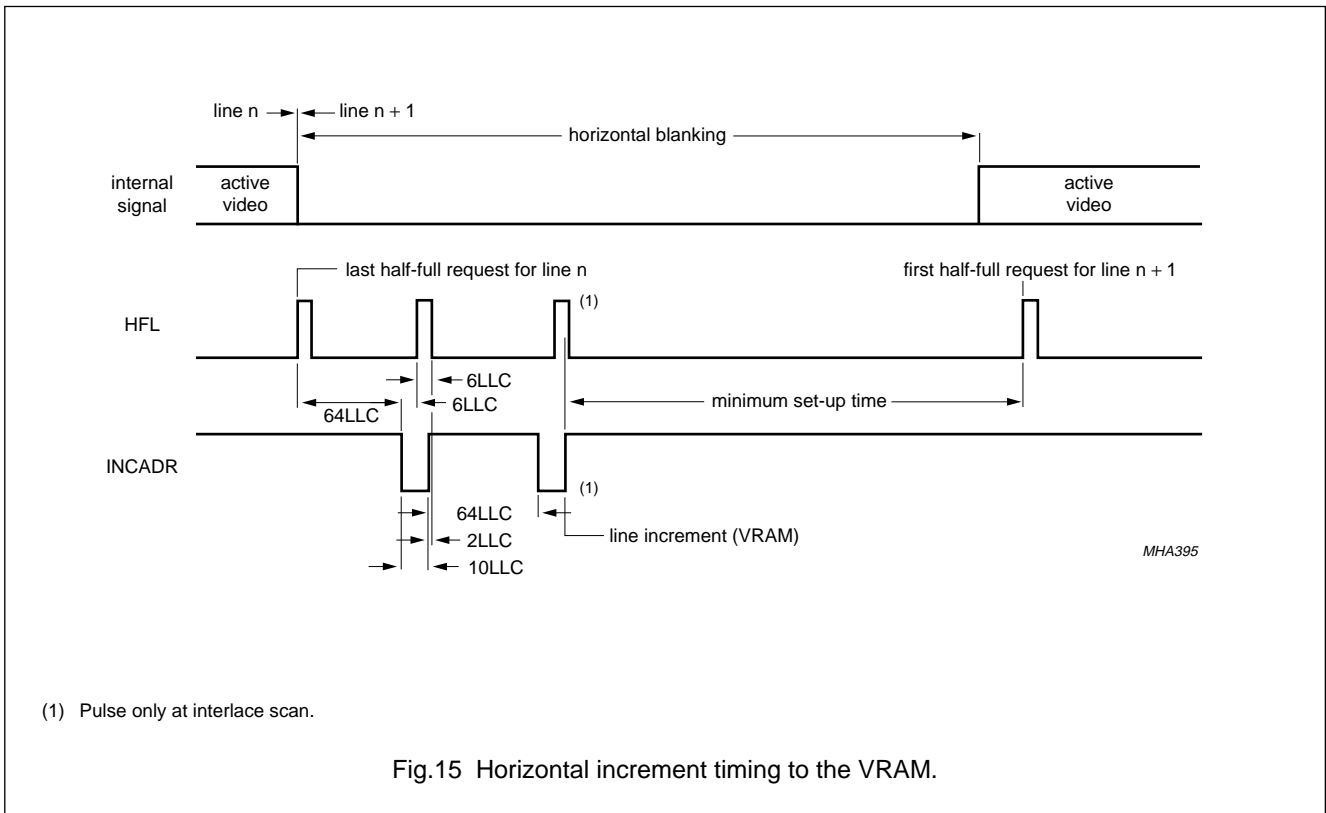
line n

line n + 1

horizontal blanking

internal signal

active video

active video

last half-full request for line n

first half-full request for line n + 1

HFL

(1)

6LLC

6LLC

64LLC

minimum set-up time

INCADR

(1)

64LLC

2LLC

10LLC

line increment (VRAM)

MHA395

(1) Pulse only at interlace scan.

Fig.15 Horizontal increment timing to the VRAM.